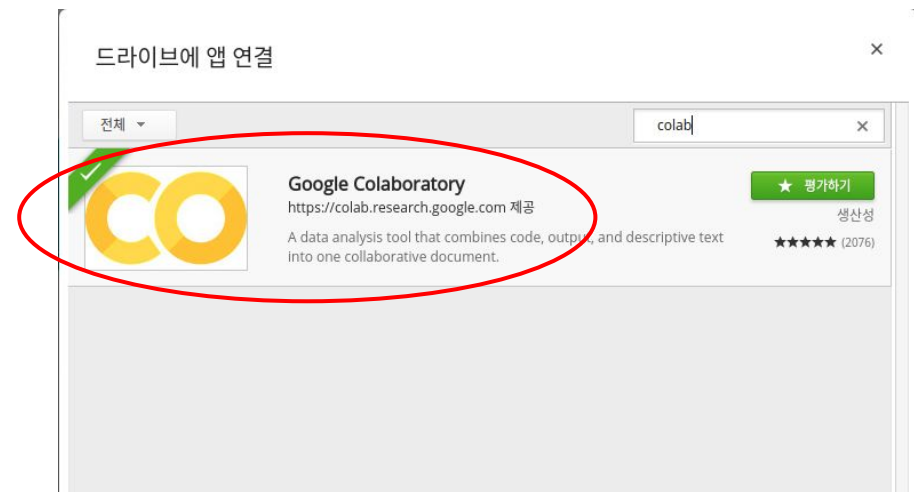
드라이브에 앱 연결

×

전체 ▾

colab ×

CO

Google Colaboratory

https://colab.research.google.com 제공

A data analysis tool that combines code, output, and descriptive text into one collaborative document.

★ 평가하기

생산성

★★★★★ (2076)